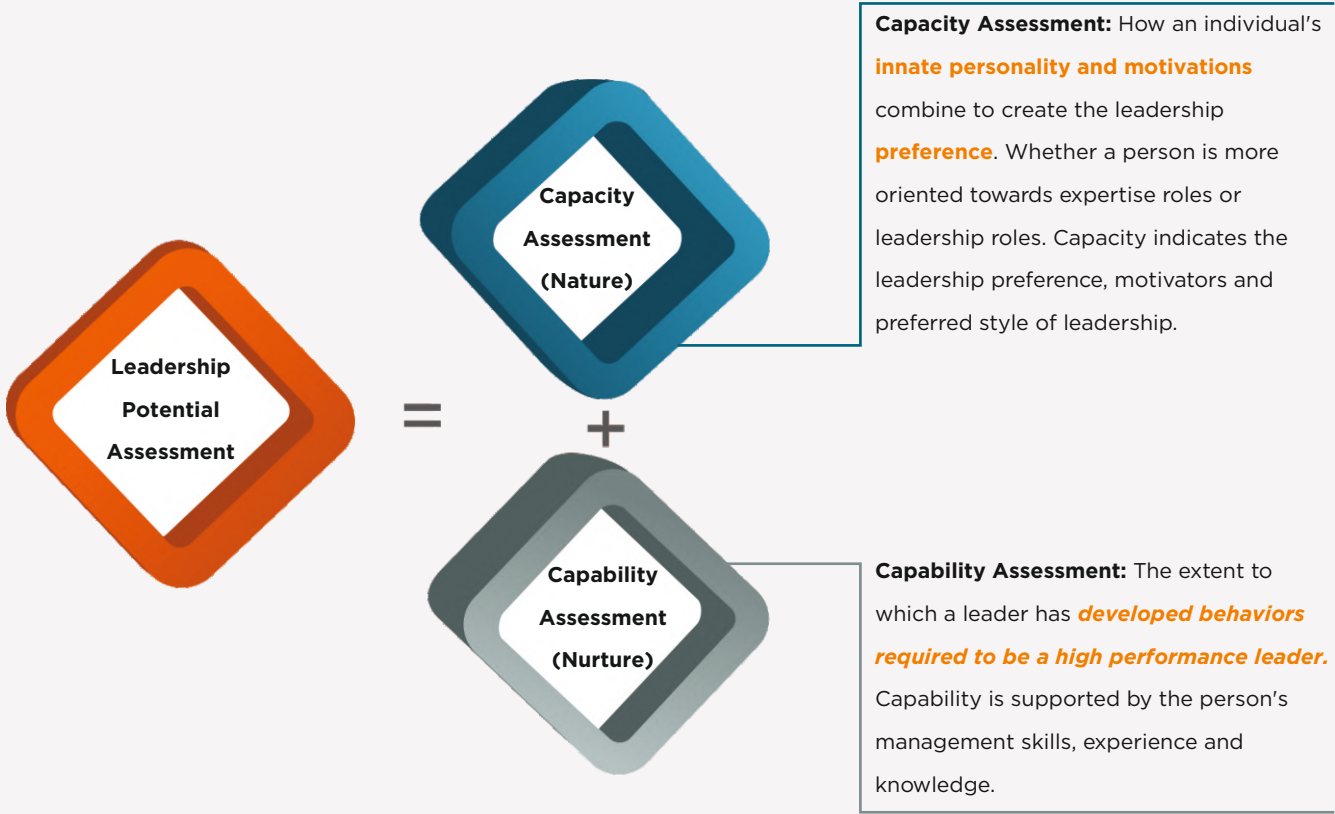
Leadership Potential Assessment

=

Capacity Assessment (Nature)

+

Capability Assessment (Nurture)

Capacity Assessment: How an individual's innate personality and motivations combine to create the leadership preference. Whether a person is more oriented towards expertise roles or leadership roles. Capacity indicates the leadership preference, motivators and preferred style of leadership.

Capability Assessment: The extent to which a leader has developed behaviors required to be a high performance leader. Capability is supported by the person's management skills, experience and knowledge.